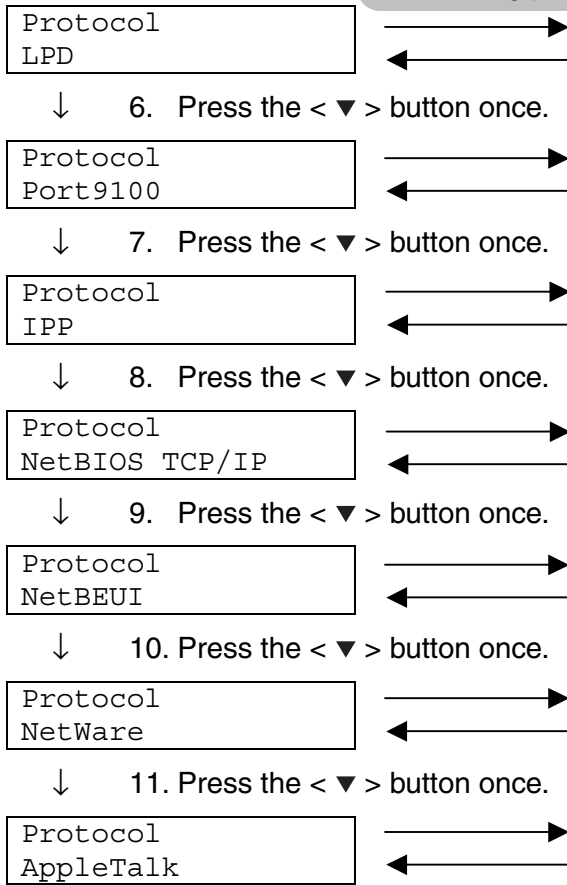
Protocol
LPD

↓ 6. Press the < ▼ > button once.

Protocol
Port9100

↓ 7. Press the < ▼ > button once.

Protocol
IPP

↓ 8. Press the < ▼ > button once.

Protocol
NetBIOS TCP/IP

↓ 9. Press the < ▼ > button once.

Protocol
NetBEUI

↓ 10. Press the < ▼ > button once.

Protocol
NetWare

↓ 11. Press the < ▼ > button once.

Protocol
AppleTalk